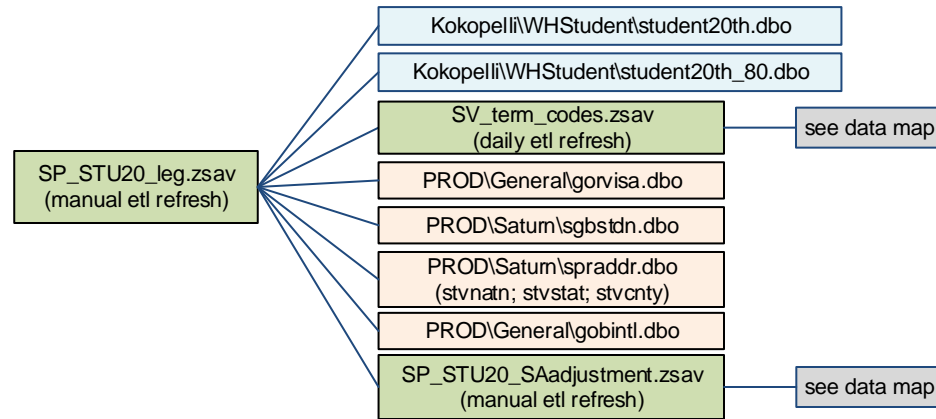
SP_STU20_leg.zsav
(manual etl refresh)

Kokopelli\WHStudent\student20th.dbo

Kokopelli\WHStudent\student20th_80.dbo

SV_term_codes.zsav
(daily etl refresh)

see data map

PROD\General\gorvisa.dbo

PROD\Saturn\sgbstdn.dbo

PROD\Saturn\spraddr.dbo
(stvnatn; stvstat; stvcnty)

PROD\General\gobintl.dbo

SP_STU20_SAadjustment.zsav
(manual etl refresh)

see data map